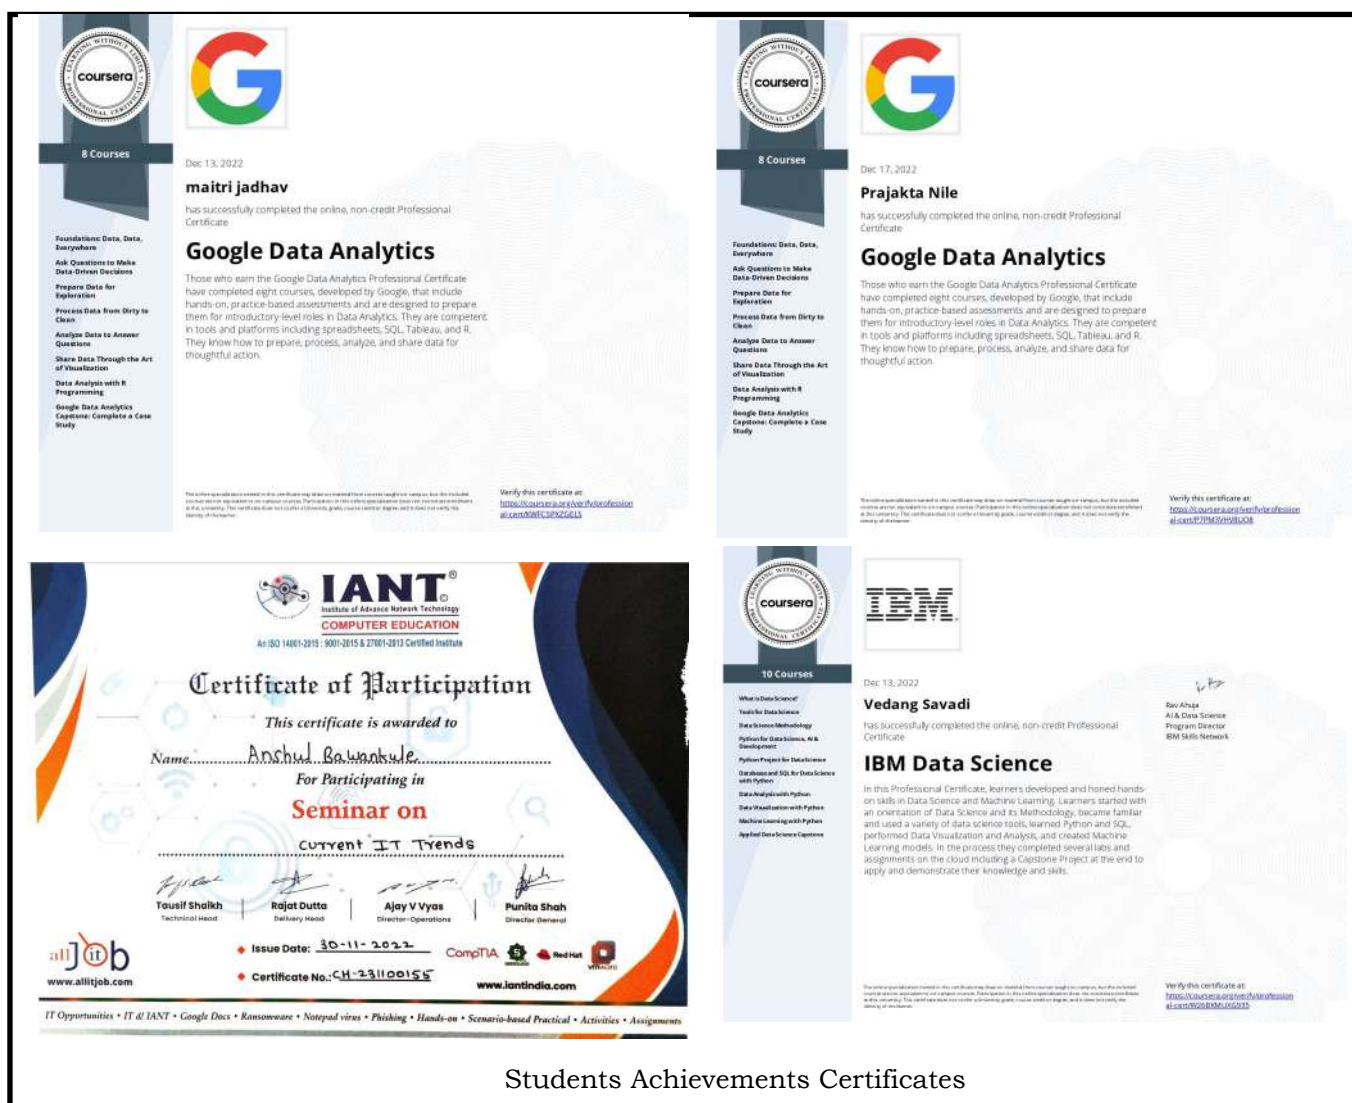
coursera
LEARNING WITHOUT LIMITS
PROFESSIONAL CERTIFICATE

8 Courses

Foundations: Data, Data, Everywhere
Ask Questions to Make Data-Driven Decisions
Prepare Data for Exploration
Process Data from Dirty to Clean
Analyze Data to Answer Questions
Share Data Through the Art of Visualization
Data Analysis with R Programming
Google Data Analytics Capstone: Complete a Case Study

Dec 13, 2022

maitri jadhav

has successfully completed the online, non-credit Professional Certificate

Google Data Analytics

Those who earn the Google Data Analytics Professional Certificate have completed eight courses, developed by Google, that include hands-on, practice-based assessments and are designed to prepare them for introductory-level roles in Data Analytics. They are competent in tools and platforms including spreadsheets, SQL, Tableau, and R. They know how to prepare, process, analyze, and share data for thoughtful action.

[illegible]

Verify this certificate at:
https://coursera.org/verify/profession al-cert/KWFCSPXZGELS

coursera
LEARNING WITHOUT LIMITS
PROFESSIONAL CERTIFICATE

8 Courses

Foundations: Data, Data, Everywhere
Ask Questions to Make Data-Driven Decisions
Prepare Data for Exploration
Process Data from Dirty to Clean
Analyze Data to Answer Questions
Share Data Through the Art of Visualization
Data Analysis with R Programming
Google Data Analytics Capstone: Complete a Case Study

Dec 17, 2022

Prajakta Nile

has successfully completed the online, non-credit Professional Certificate

Google Data Analytics

Those who earn the Google Data Analytics Professional Certificate have completed eight courses, developed by Google, that include hands-on, practice-based assessments and are designed to prepare them for introductory-level roles in Data Analytics. They are competent in tools and platforms including spreadsheets, SQL, Tableau, and R. They know how to prepare, process, analyze, and share data for thoughtful action.

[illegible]

Verify this certificate at:
https://coursera.org/verify/profession al-cert/P7PM3VHVBUQ8

IANT®
Institute of Advance Network Technology
COMPUTER EDUCATION
An ISO 14001-2015 : 9001-2015 & 27001-2013 Certified Institute

Certificate of Participation

This certificate is awarded to

Name Anshul Bawankule

For Participating in

Seminar on

Current IT Trends

Tausif Shaikh
Technical Head

Rajat Dutta
Delivery Head

Ajay V Vyas
Director-Operations

Punita Shah
Director General

alljob
www.allitjob.com

Issue Date: 30-11-2022

Certificate No.: CH-231100155

CompTIA Red Hat vmware

www.iantindia.com

IT Opportunities • IT & IANT • Google Docs • Ransomware • Notepad virus • Phishing • Hands-on • Scenario-based Practical • Activities • Assignments

coursera
LEARNING WITHOUT LIMITS
PROFESSIONAL CERTIFICATE

10 Courses

What is Data Science?
Tools for Data Science
Data Science Methodology
Python for Data Science, AI & Development
Python Project for Data Science
Databases and SQL for Data Science with Python
Data Analysis with Python
Data Visualization with Python
Machine Learning with Python
Applied Data Science Capstone

IBM

Dec 13, 2022

Vedang Savadi

has successfully completed the online, non-credit Professional Certificate

Rav Ahuja
AI & Data Science
Program Director
IBM Skills Network

IBM Data Science

In this Professional Certificate, learners developed and honed hands-on skills in Data Science and Machine Learning. Learners started with an orientation of Data Science and its Methodology, became familiar and used a variety of data science tools, learned Python and SQL, performed Data Visualization and Analysis, and created Machine Learning models. In the process they completed several labs and assignments on the cloud including a Capstone Project at the end to apply and demonstrate their knowledge and skills.

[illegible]

Verify this certificate at:
https://coursera.org/verify/profession al-cert/W26BXMUXG5T5

Students Achievements Certificates